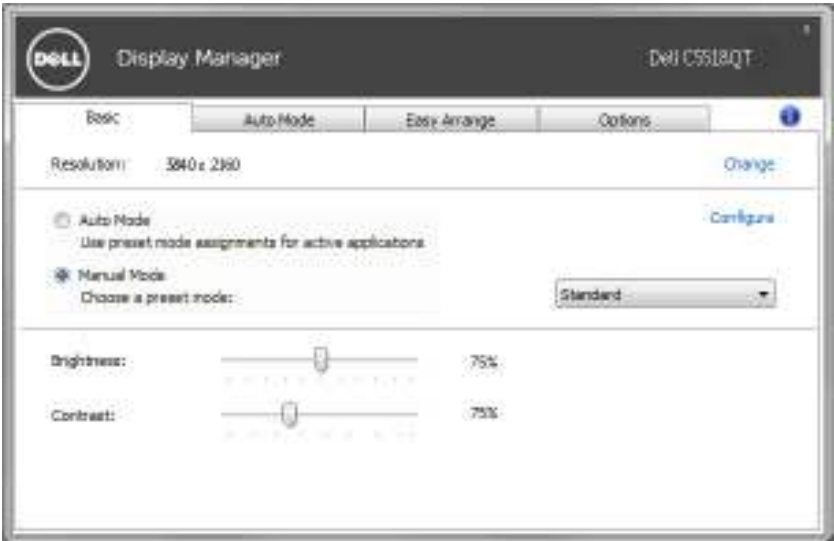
DELL Display Manager Dell C5518QT

Basic | Auto Mode | Easy Arrange | Options

Resolution: 3840 x 2160 Change

Auto Mode
Use preset mode assignments for active applications
Configure

Manual Mode
Choose a preset mode:
Standard

Brightness: 75%

Contrast: 75%